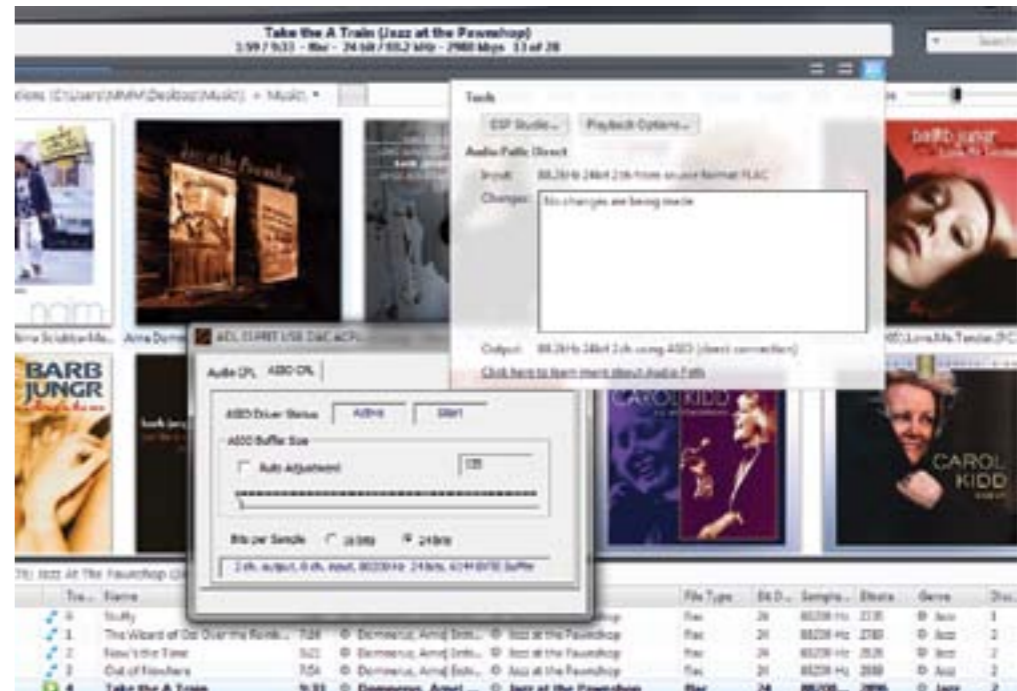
Take the A Train (Jazz at the Pawnshop)
3:59 / 9:33 - flac - 24 bit / 88.2 kHz - 2986 kbps 33 of 28

Search

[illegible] (C:\Users\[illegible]\Desktop\Music) > Music ▾

Tools
DSP Studio... Playback Options...
Audio Path: Direct
Input: 88.2kHz 24bit 2ch from source format FLAC
Changes: No changes are being made
Output: 88.2kHz 24bit 2ch using ASIO (direct connection)
Click here to learn more about Audio Path

barb jungr
BARB JUNGR
CAROL KIDD
CAROL KIDD

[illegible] Anna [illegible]
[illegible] Love Me Tender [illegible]

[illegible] USB DAC aCPL
Audio CPL ASIO CPL
ASIO Driver Status Active Start
ASIO Buffer Size
Auto Adjustment 128
Bits per Sample 16 bits 24 bits
2 ch. output, 0 ch. input, 88200 Hz 24 bits, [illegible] Buffer

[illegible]: Jazz At The Pawnshop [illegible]

| Tra... | Name | | | | File Type | Bit D... | Sample... | Bitrate | Genre | Disc... |
|---|---|---|---|---|---|---|---|---|---|---|
| 0 | Stuffy | | | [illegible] | flac | 24 | 88200 Hz | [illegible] | Jazz | 2 |
| 1 | The Wizard of Oz Overture Rainb... | 7:24 | Domnerus, Arne; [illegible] | Jazz at the Pawnshop | flac | 24 | 88200 Hz | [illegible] | Jazz | 2 |
| 2 | Now's the Time | 5:22 | Domnerus, Arne; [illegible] | Jazz at the Pawnshop | flac | 24 | 88200 Hz | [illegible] | Jazz | 2 |
| 3 | Out of Nowhere | 7:04 | Domnerus, Arne; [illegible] | Jazz at the Pawnshop | flac | 24 | 88200 Hz | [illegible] | Jazz | 2 |
| 4 | Take the A Train | 9:33 | Domnerus, Arne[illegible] | Jazz at the Pawnshop | flac | 24 | 88200... | 2986 | Jazz | 2 |